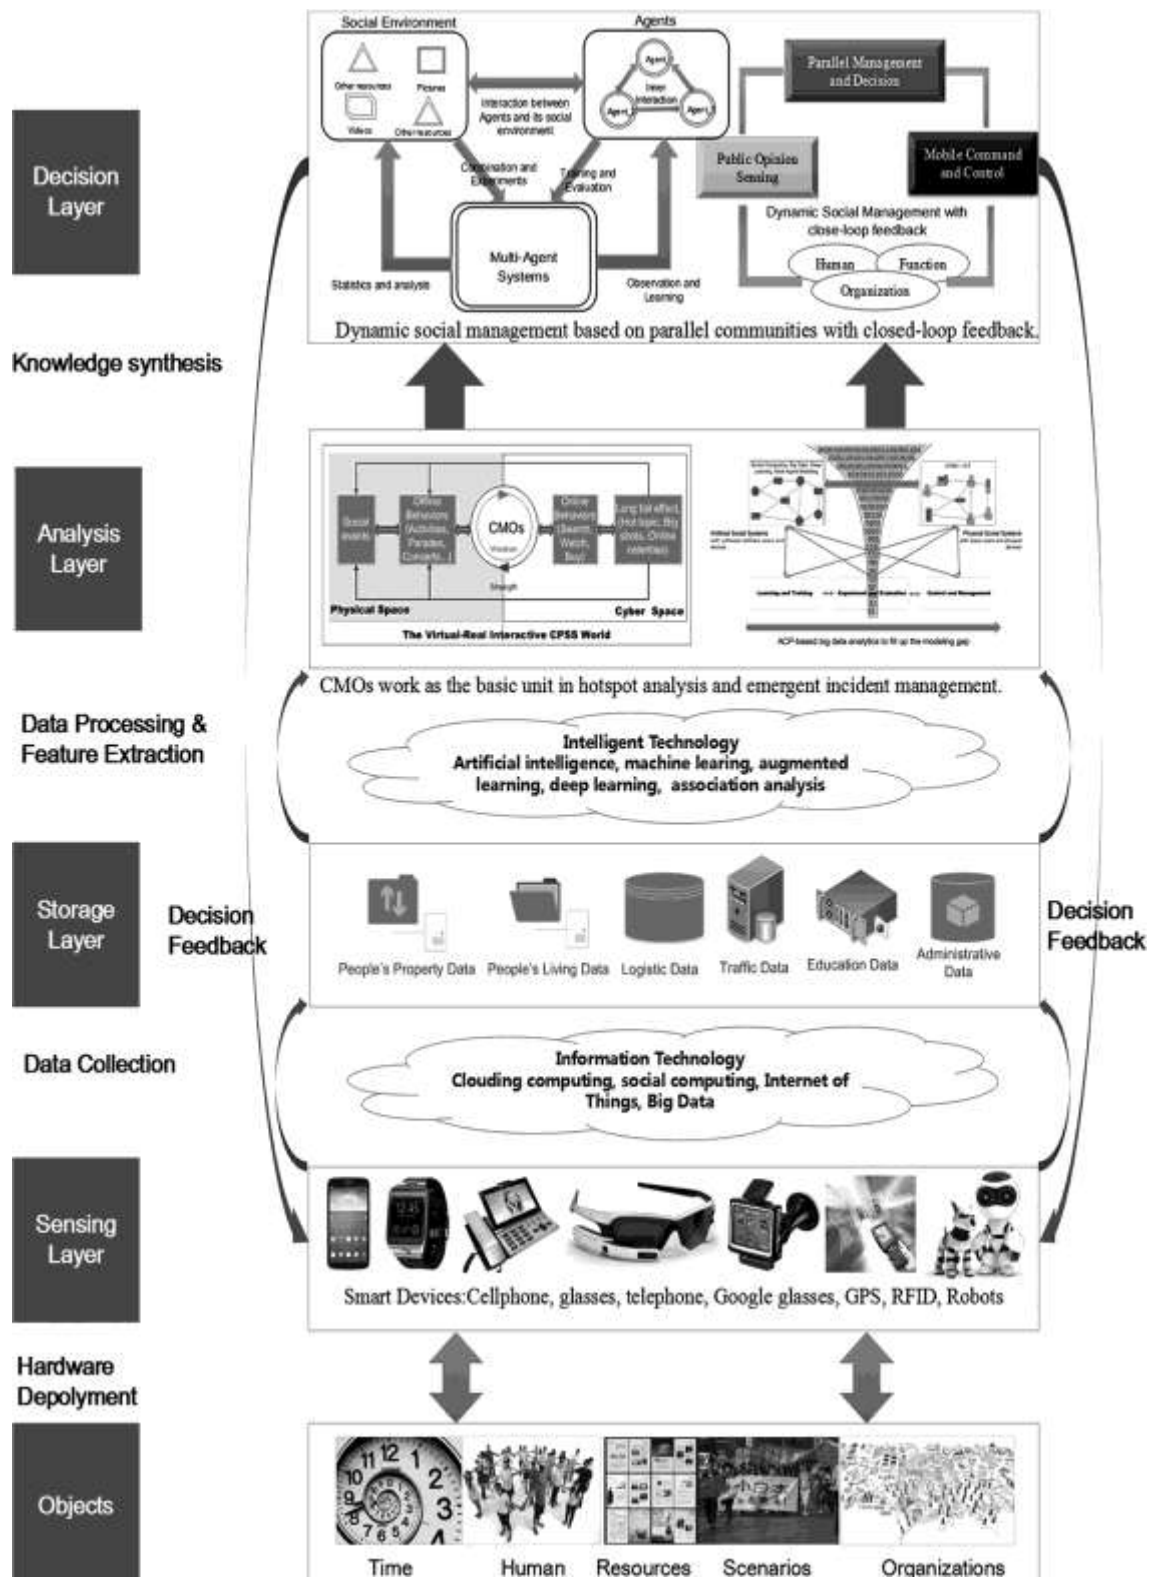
Decision Layer

Social Environment

Other resources

Pictures

Videos

Other resources

Agents

Agent

Inter interaction

Agent

Agent

Interaction between Agents and its social environment

Combination and Experiments

Training and Evaluation

Multi-Agent Systems

Statistics and analysis

Observation and Learning

Parallel Management and Decision

Public Opinion Sensing

Mobile Command and Control

Dynamic Social Management with close-loop feedback

Human

Function

Organization

Dynamic social management based on parallel communities with closed-loop feedback.

Knowledge synthesis

Analysis Layer

Social events

Offline Behaviors (Activities, Parades, Concerts...)

CMOs

Online Behaviors (Search, Watch, Buy)

Long tail effect (Hot topic, Big shots, Online celebrities)

Strength

Physical Space

Cyber Space

The Virtual-Real Interactive CPSS World

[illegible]

ACP-based big data analytics to fill up the modeling gap

CMOs work as the basic unit in hotspot analysis and emergent incident management.

Data Processing & Feature Extraction

Intelligent Technology
Artificial intelligence, machine learing, augmented learning, deep learning, association analysis

Storage Layer

Decision Feedback

People's Property Data

People's Living Data

Logistic Data

Traffic Data

Education Data

Administrative Data

Decision Feedback

Data Collection

Information Technology
Clouding computing, social computing, Internet of Things, Big Data

Sensing Layer

Smart Devices:Cellphone, glasses, telephone, Google glasses, GPS, RFID, Robots

Hardware Depolyment

Objects

Time

Human

Resources

Scenarios

Organizations